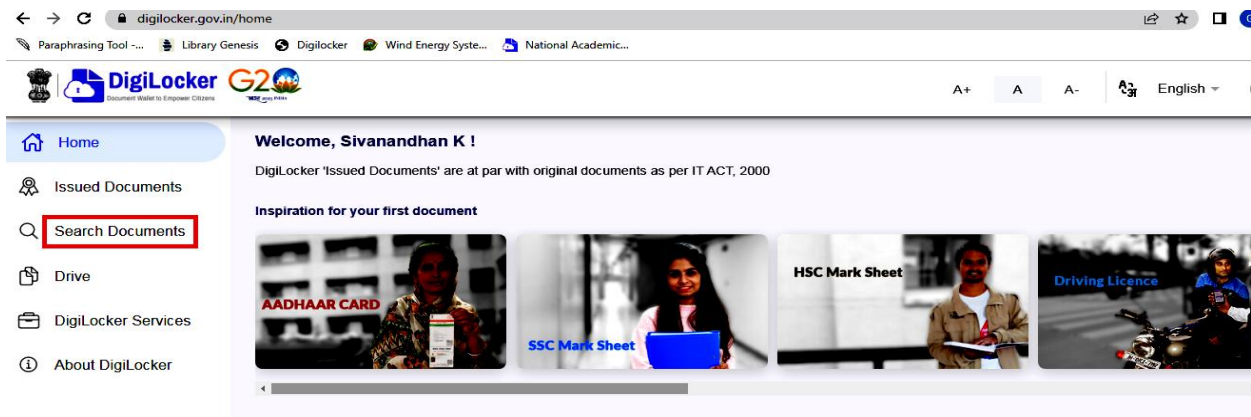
digilocker.gov.in/home

Paraphrasing Tool -... Library Genesis Digilocker Wind Energy Syste... National Academic...

DigiLocker
Document Wallet to Empower Citizens
G20

A+ A A- English

Home
Issued Documents
Search Documents
Drive
DigiLocker Services
About DigiLocker

Welcome, Sivanandhan K !

DigiLocker 'Issued Documents' are at par with original documents as per IT ACT, 2000

Inspiration for your first document

AADHAAR CARD
SSC Mark Sheet
HSC Mark Sheet
Driving Licence